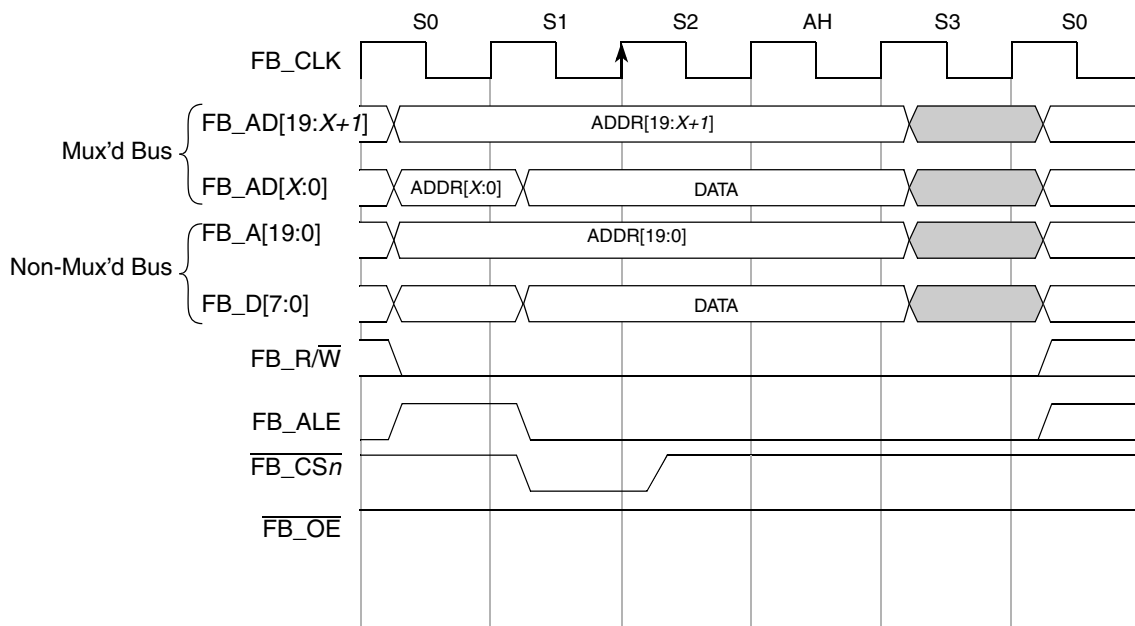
S0 S1 S2 AH S3 S0

FB_CLK

Mux'd Bus

FB_AD[19:*X+1*]

ADDR[19:*X+1*]

FB_AD[*X*:0]

ADDR[*X*:0]

DATA

Non-Mux'd Bus

FB_A[19:0]

ADDR[19:0]

FB_D[7:0]

DATA

FB_R/$\overline{W}$

FB_ALE

$\overline{FB\_CSn}$

$\overline{FB\_OE}$